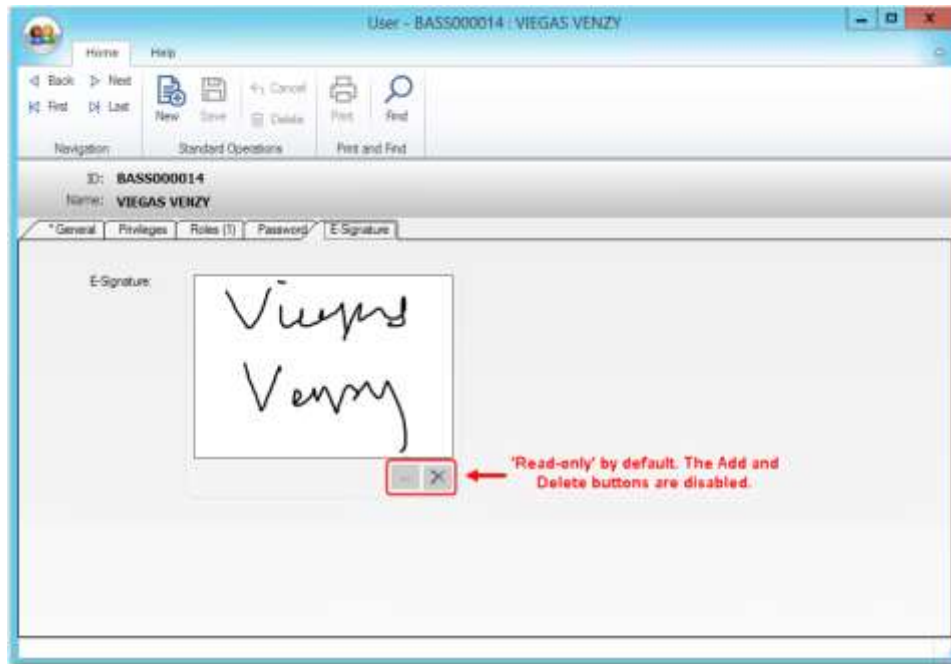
User - BASS000014 : VIEGAS VENZY

Home
Help

Back
Next
First
Last
Navigation

New
Save
Cancel
Delete
Standard Operations

Print
Find
Print and Find

ID: BASS000014
Name: VIEGAS VENZY

*General
Privileges
Roles (1)
Password
E-Signature

E-Signature:

Viegas Venzy

'Read-only' by default. The Add and Delete buttons are disabled.